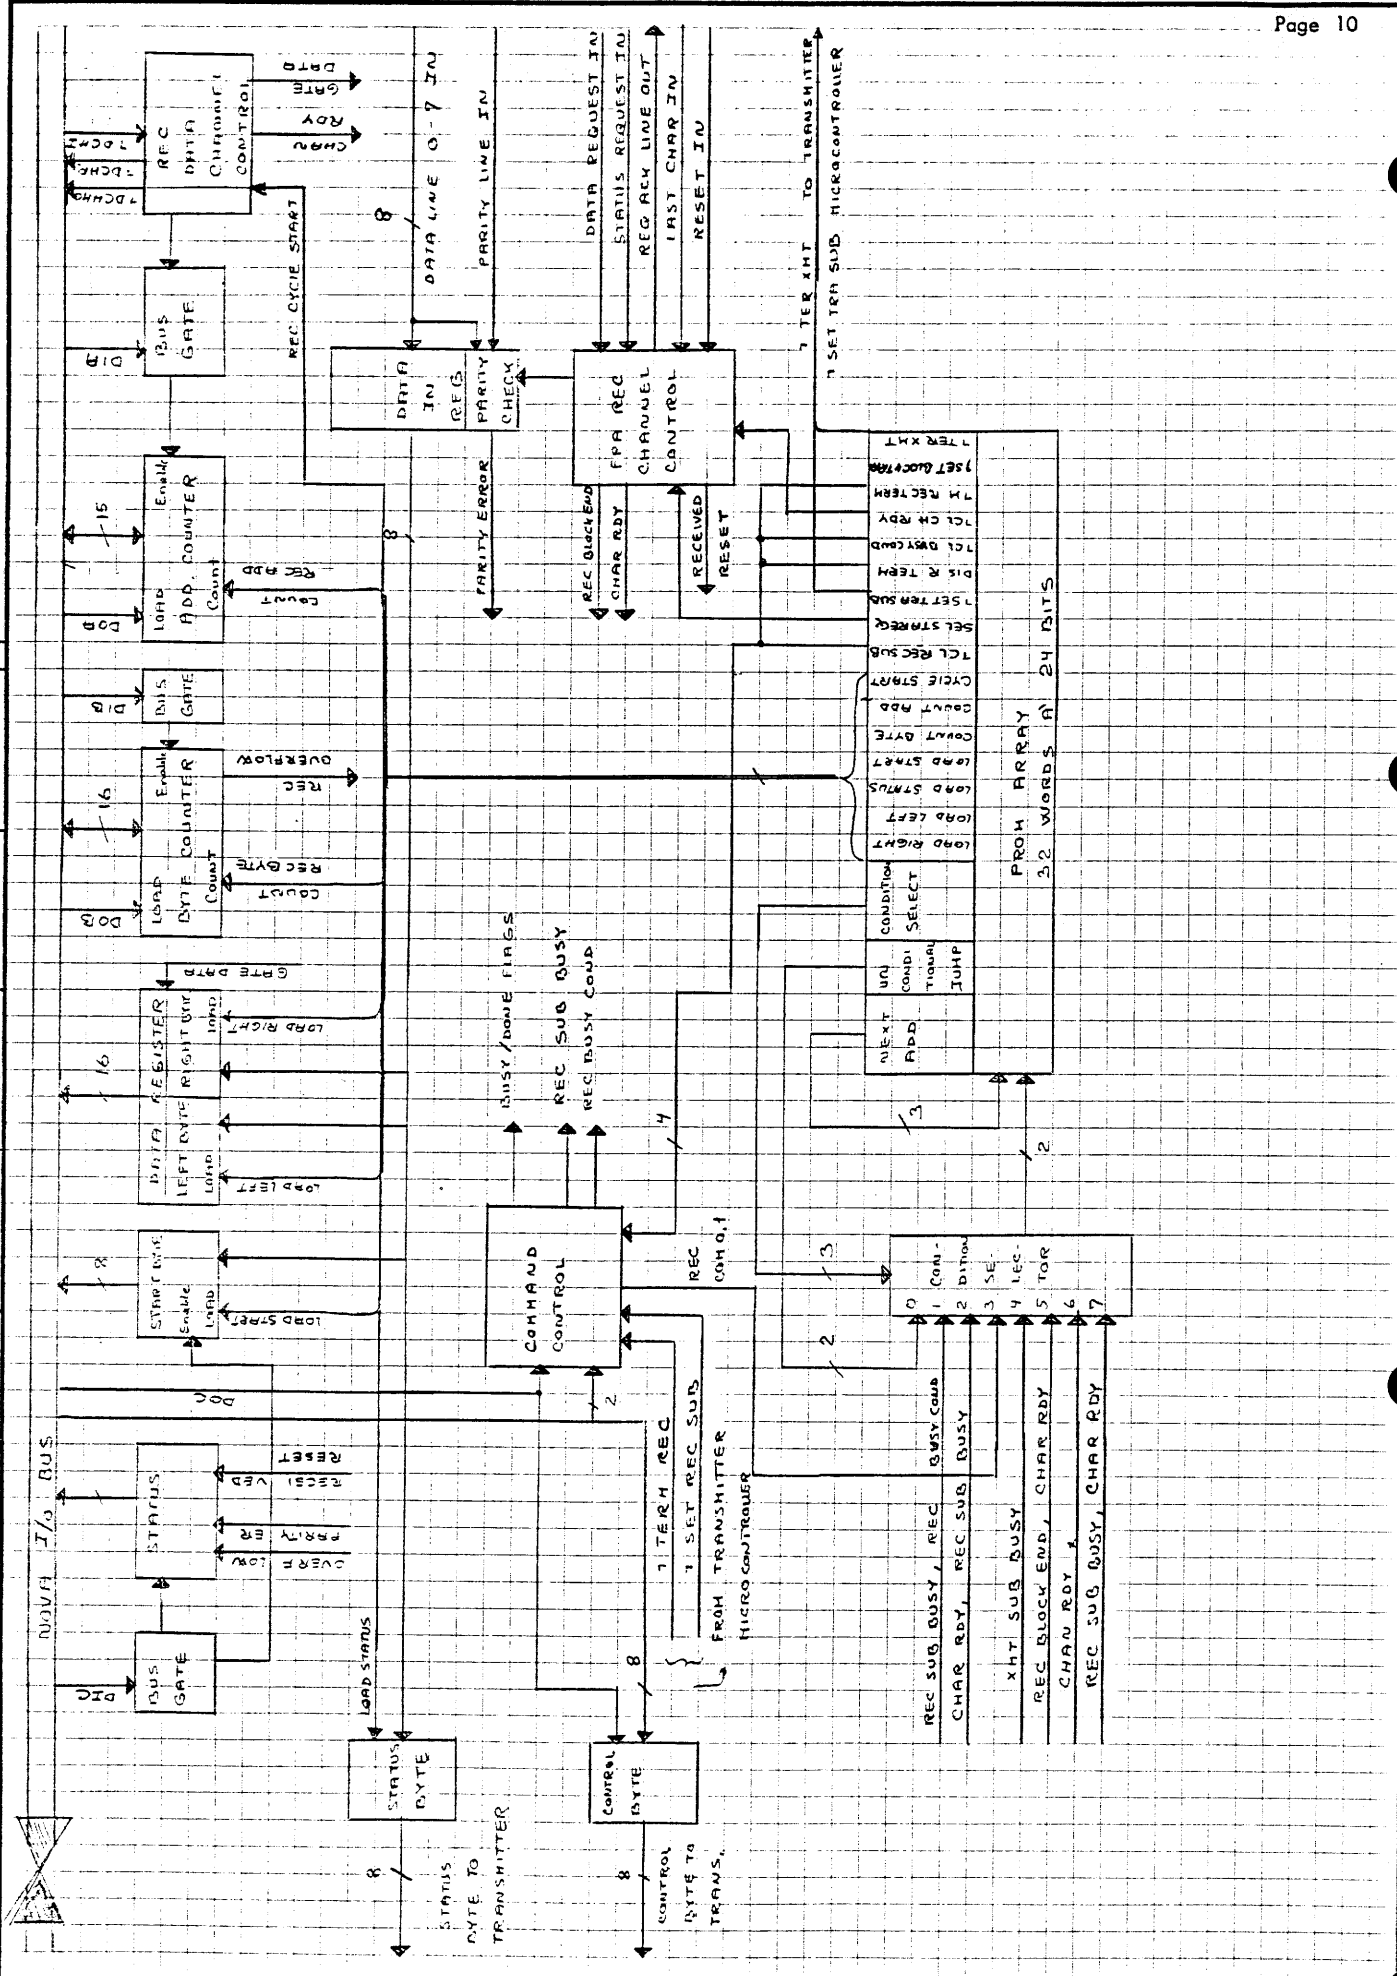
Page 10

REC DATA CHANNEL CONTROL
DATA GATE
CHAN RDY
TDCHA
TDCHA
TDCHA
REC CYCLE START
8
DATA LINE 0-7 IN
PARITY LINE IN
DATA REQUEST IN
STATUS REQUEST IN
REG REM LINE OUT
LAST CHAR IN
RESET IN
1 TER XMT TO TRANSMITTER
1 SET TRA SUB MICROCONTROLLER

BUS GATE
DIB
DATA IN REG
PARITY CHECK
FPA REC CHANNEL CONTROL
PARITY ERROR
REC BLOCK END
CHAR RDY
RECEIVED RESET

LOAD ADD. COUNTER Enable Count
15
DOB
REC ADD
COUNT
8

TTER XMT
1SET BLOCK TRA
TR RECTERM XL
TCL CH RDY
TCL BUSY COND
DIS R TERM
1SET TER SUB
SEL START
TCL REC SUB
CYCLE START
COUNT ADD
COUNT BYTE
LOAD START
LOAD STATUS
LOAD LEFT
LOAD RIGHT
CONDITION SELECT
UN CONDI TIONAL JUMP
NEXT ADD
PROM ARRAY 32 WORDS AT 24 BITS

BUS GATE
DIB
LOAD BYTE COUNTER Enable Count
16
DOB
OVERFLOW
REC
REC BYTE
COUNT

DATA REGISTER LEFT BYTE RIGHT BYTE LOAD LOAD
16
GATE DATA
LOAD RIGHT
LOAD LEFT
BUSY/DONE FLAGS
REC SUB BUSY
REC BUSY COND
4
3
2

START BYTE Enable LOAD
8
LOAD START
COMMAND CONTROL
REC COM 0,1
3
2
CON- DITION SE- LEC- TOR
0 1 2 3 4 5 6 7
2

DOC
NOVA I/O BUS
STATUS
RESET
RECEIVED
PARITY ER
OVERFLOW
BUS GATE
DIC
LOAD STATUS
1 TERM REC
1 SET REC SUB
FROM TRANSMITTER MICROCONTROLLER
BUSY COND
BUSY
REC SUB BUSY, REC
CHAR RDY, REC SUB
XMT SUB BUSY
REC BLOCK END, CHAR RDY
CHAN RDY
REC SUB BUSY, CHAR RDY
8

STATUS BYTE
CONTROL BYTE
8
STATUS BYTE TO TRANSMITTER
8
CONTROL BYTE TO TRANS.